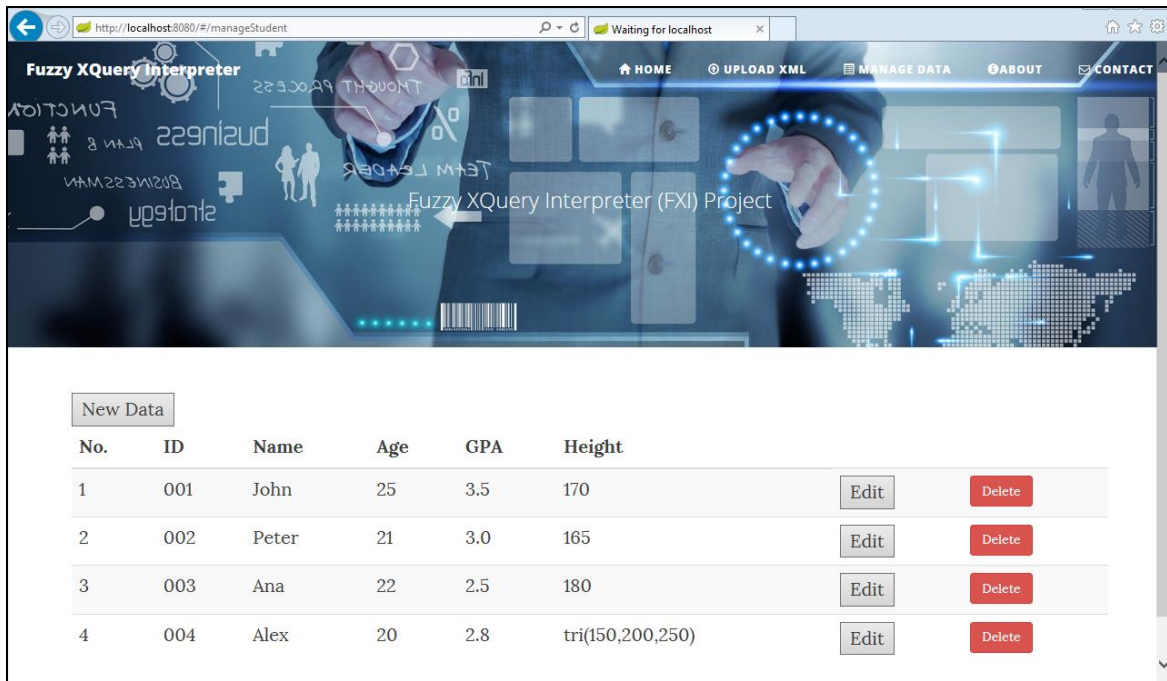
http://localhost:8080/#/manageStudent

Waiting for localhost

Fuzzy XQuery Interpreter

HOME UPLOAD XML MANAGE DATA ABOUT CONTACT

FUNCTION
PLAN B business
BUSINESSMAN
strategy
THOUGHT PROCESS
TEAM LEADER

Fuzzy XQuery Interpreter (FXI) Project

New Data

| No. | ID | Name | Age | GPA | Height | | |
|---|---|---|---|---|---|---|---|
| 1 | 001 | John | 25 | 3.5 | 170 | Edit | Delete |
| 2 | 002 | Peter | 21 | 3.0 | 165 | Edit | Delete |
| 3 | 003 | Ana | 22 | 2.5 | 180 | Edit | Delete |
| 4 | 004 | Alex | 20 | 2.8 | tri(150,200,250) | Edit | Delete |